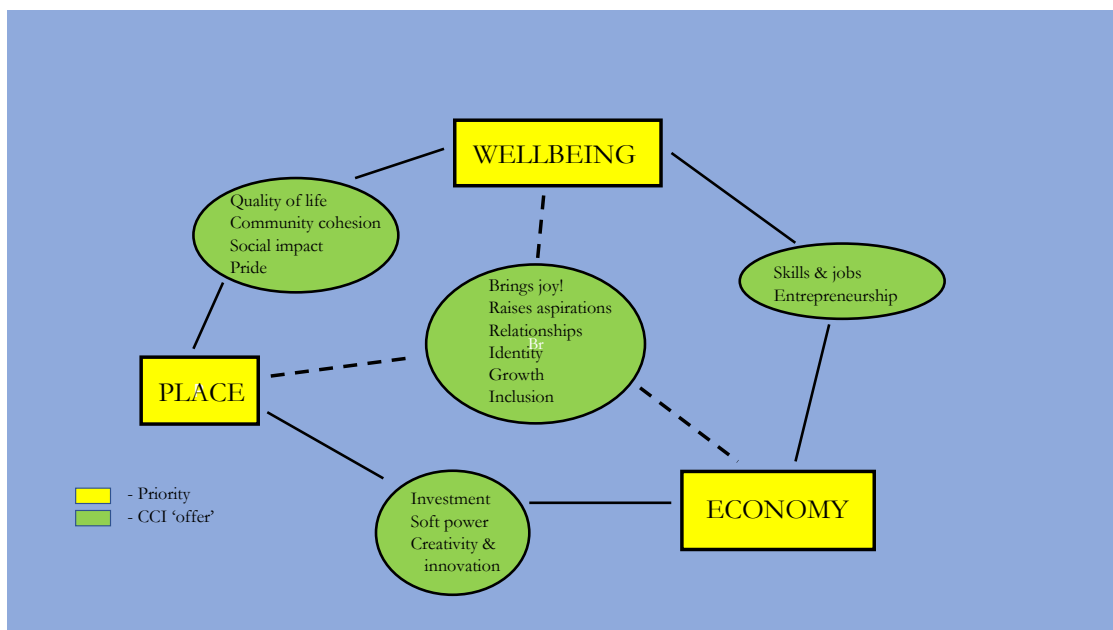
WELLBEING

Quality of life
Community cohesion
Social impact
Pride

Skills & jobs
Entrepreneurship

Brings joy!
Raises aspirations
Relationships
Identity
Growth
Inclusion

Br

PLACE

Investment
Soft power
Creativity & innovation

ECONOMY

- Priority
- CCI 'offer'